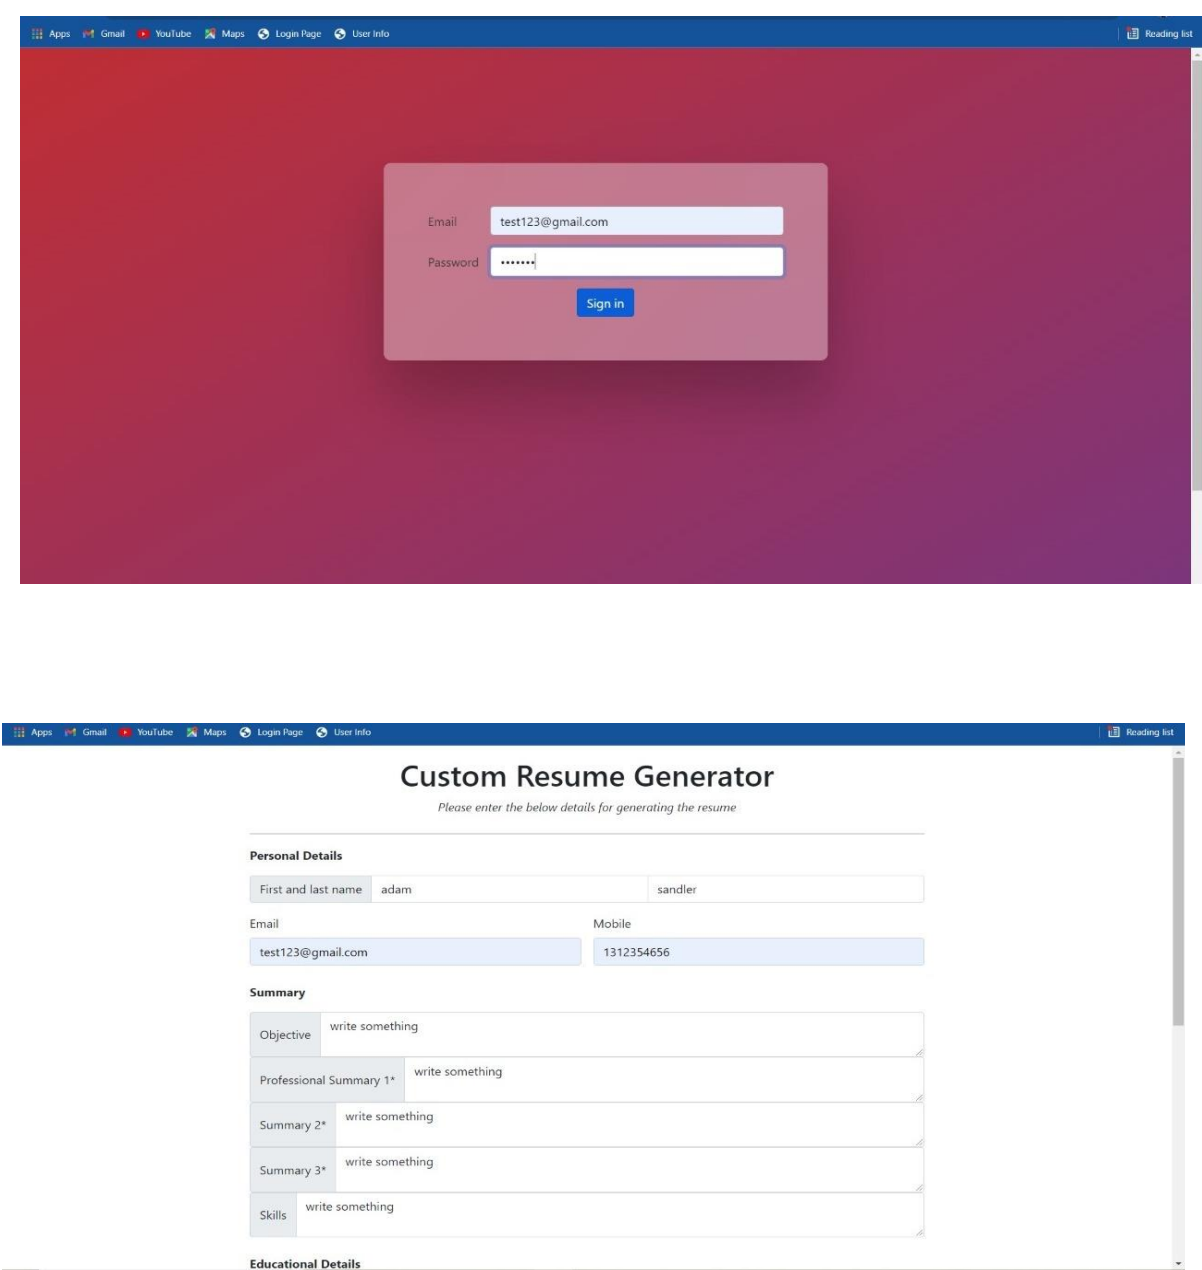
Apps Gmail YouTube Maps Login Page User Info Reading list

Email test123@gmail.com

Password •••••••

Sign in

Apps Gmail YouTube Maps Login Page User Info Reading list

Custom Resume Generator

Please enter the below details for generating the resume

Personal Details

First and last name adam sandler

Email

test123@gmail.com

Mobile

1312354656

Summary

Objective write something

Professional Summary 1* write something

Summary 2* write something

Summary 3* write something

Skills write something

Educational Details